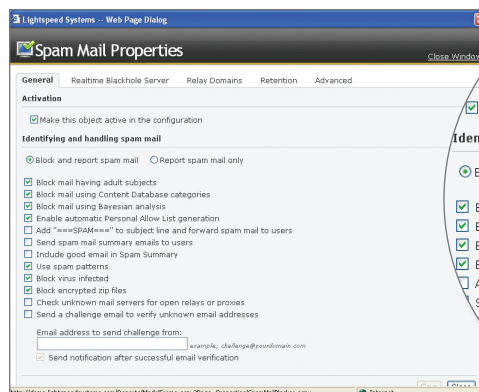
Lightspeed Systems -- Web Page Dialog

Spam Mail Properties

Close Window

General | Realtime Blackhole Server | Relay Domains | Retention | Advanced

Activation

Make this object active in the configuration

Identifying and handling spam mail

Block and report spam mail   Report spam mail only

Block mail having adult subjects
Block mail using Content Database categories
Block mail using Bayesian analysis
Enable automatic Personal Allow List generation
Add "===SPAM===" to subject line and forward spam mail to users
Send spam mail summary emails to users
Include good email in Spam Summary
Use spam patterns
Block virus infected
Block encrypted zip files
Check unknown mail servers for open relays or proxies
Send a challenge email to verify unknown email addresses

Email address to send challenge from:
example; challenge@yourdomain.com
Send notification after successful email verification

Iden

B

B
B
B
B
A

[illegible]

Internet